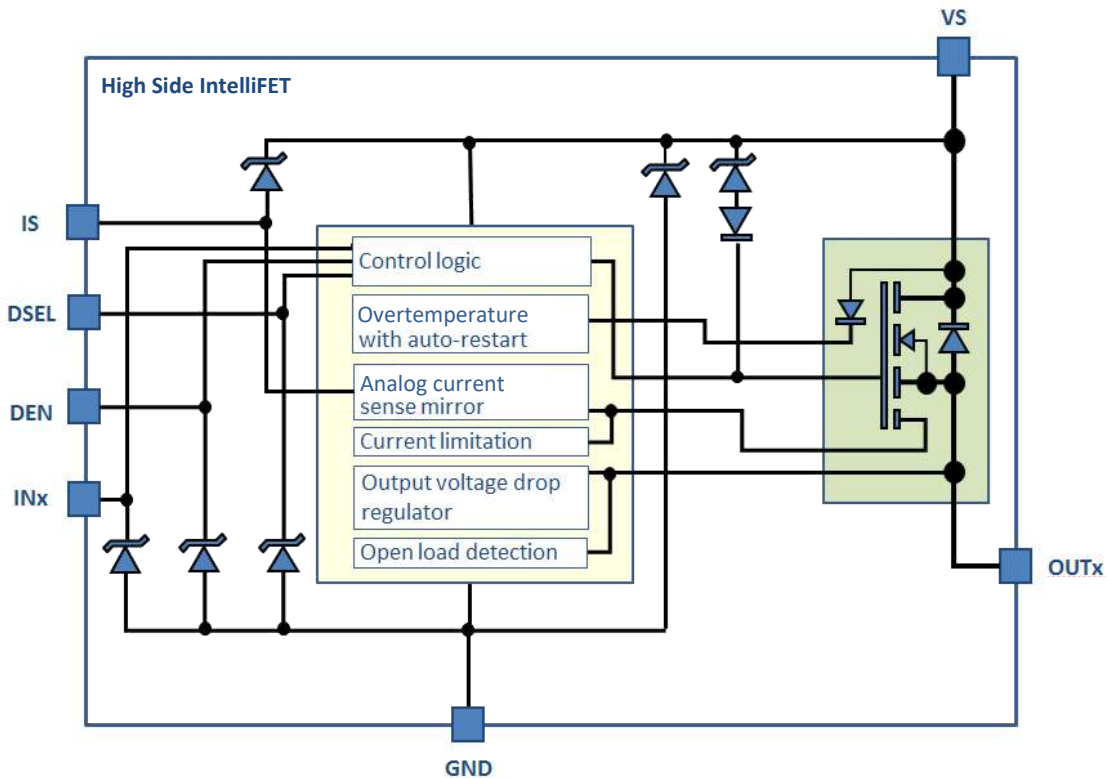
VS

High Side IntelliFET

IS

DSEL

DEN

INx

Control logic

Overtemperature with auto-restart

Analog current sense mirror

Current limitation

Output voltage drop regulator

Open load detection

OUTx

GND